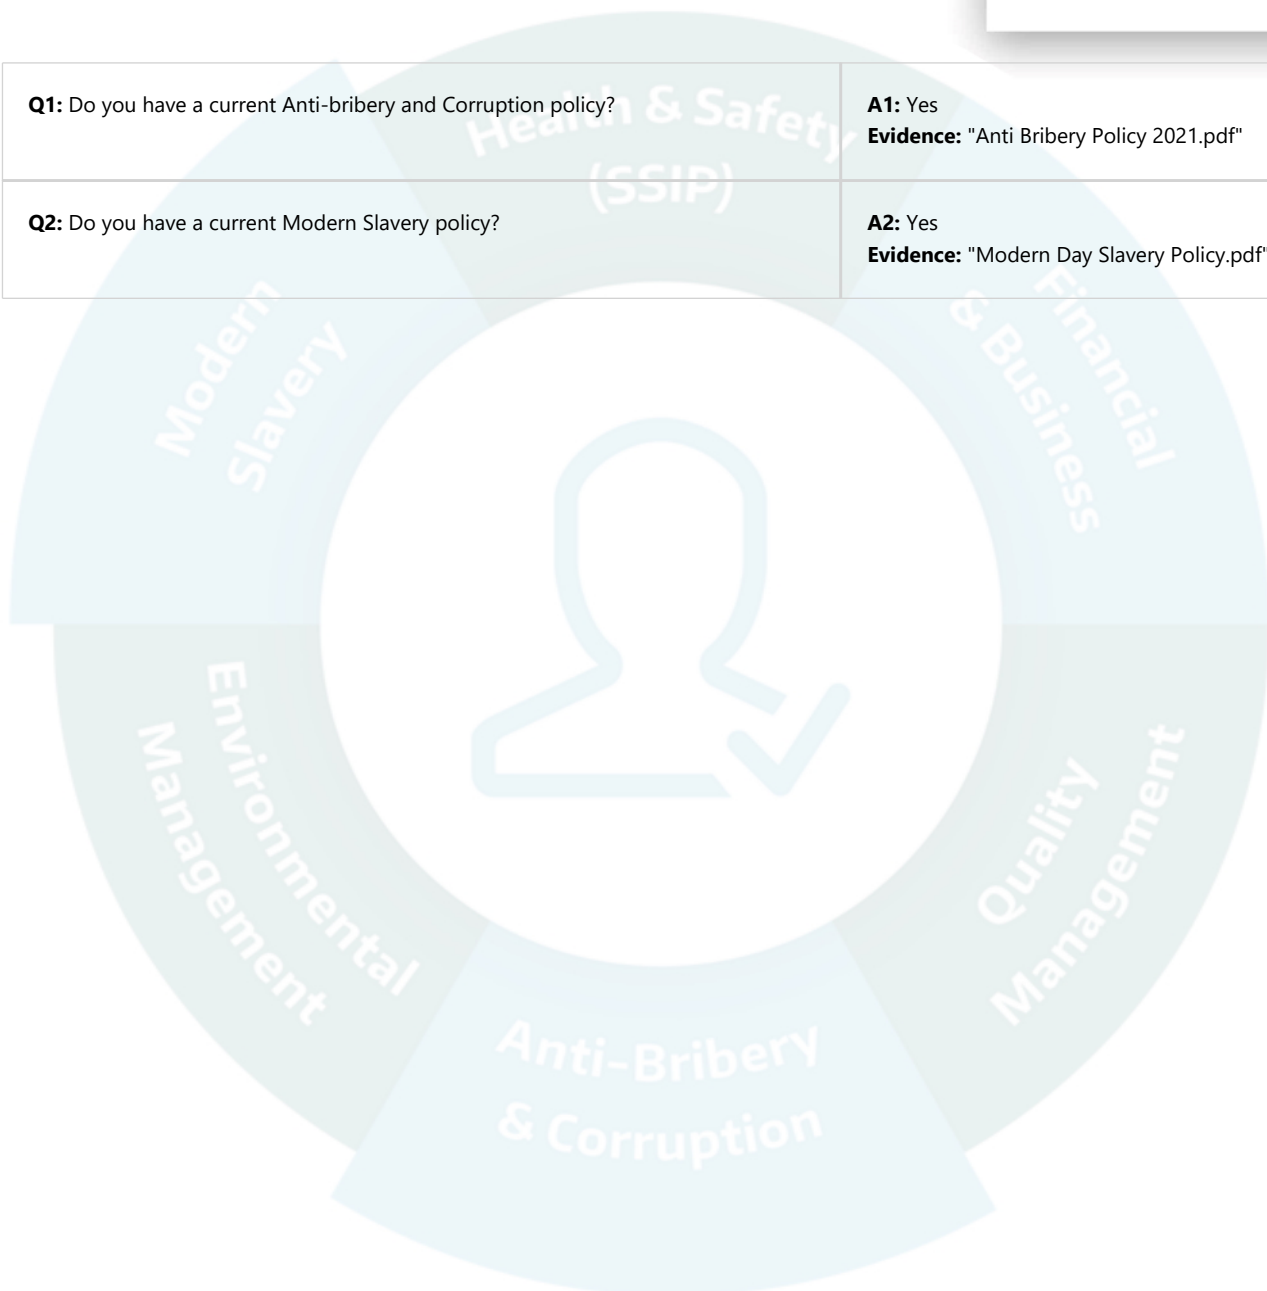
| | |
|---|---|
| **Q1:** Do you have a current Anti-bribery and Corruption policy? | **A1:** Yes **Evidence:** "Anti Bribery Policy 2021.pdf" |
| **Q2:** Do you have a current Modern Slavery policy? | **A2:** Yes **Evidence:** "Modern Day Slavery Policy.pdf" |

Health & Safety (SSIP)

Financial & Business

Quality Management

Anti-Bribery & Corruption

Environmental Management

Modern Slavery